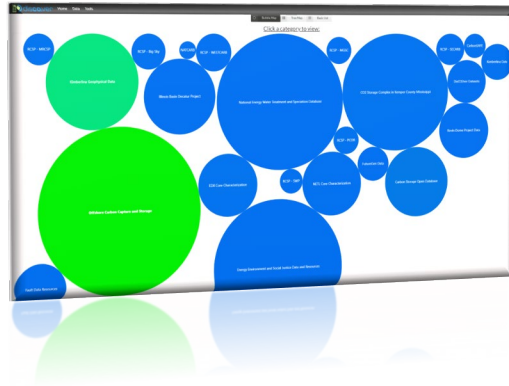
Home Tools Tools

Click a category to view:

RCSP - MRCSP

RCSP - Big Sky

MATCARB

RCSP - MGSC

RCSP - WESTCARB

RCSP - MGSC

RCSP - SECARB

Sedimentary

Distinctive Geophysical Data

Illinois Basin Decatur Project

National Energy Water Treatment and Speciation Database

CO2 Storage Complex in Kemper County Mississippi

Geothermal

Anadarko Shelf Basin

Geothermal Map Data

RCSP - PCOR

Geothermal Data

Offshore Carbon Capture and Storage

EOR Core Characterization

RCSP - SWP

MCTI Core Characterization

Carbon Storage Open Database

Energy Environment and Social Justice Data and Resources

Earth Data Resources

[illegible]

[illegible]

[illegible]